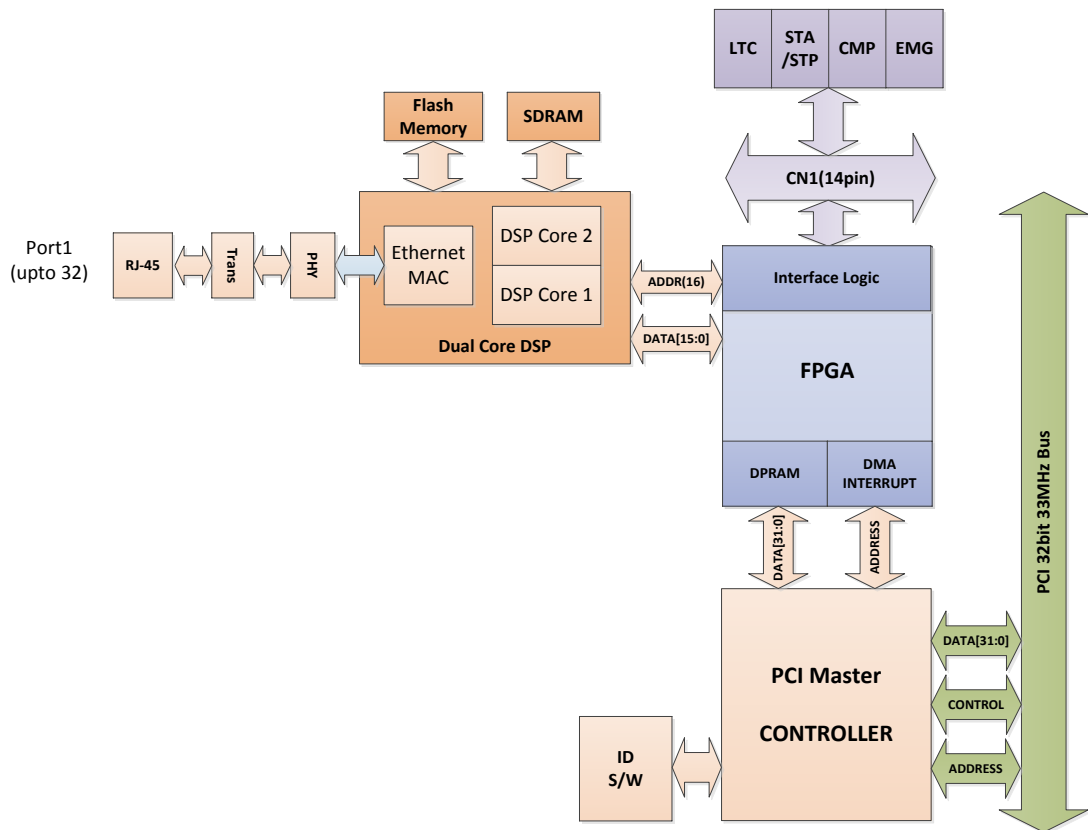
LTC | STA /STP | CMP | EMG

Flash Memory

SDRAM

CN1(14pin)

Port1 (upto 32)

RJ-45

Trans

PHY

Ethernet MAC

DSP Core 2

DSP Core 1

Dual Core DSP

ADDR(16)

DATA[15:0]

Interface Logic

FPGA

DPRAM

DMA INTERRUPT

PCI 32bit 33MHz Bus

DATA[31:0]

ADDRESS

PCI Master

CONTROLLER

DATA[31:0]

CONTROL

ADDRESS

ID S/W